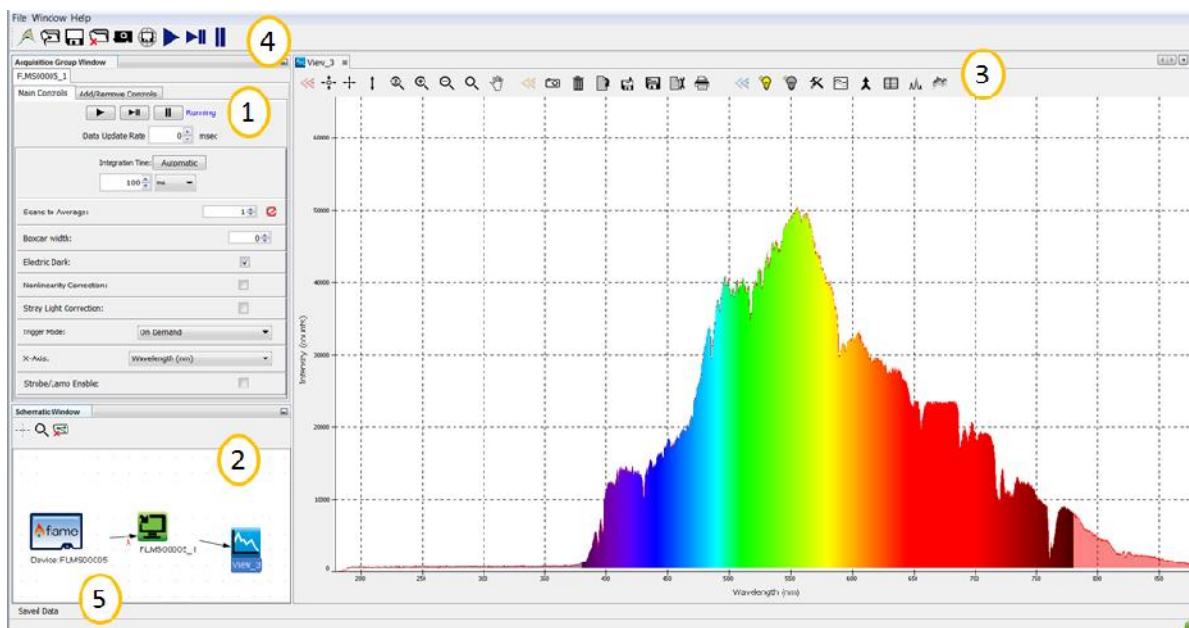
File Window Help

4

Acquisition Group Window

FLMS00005_1

Main Controls Add/Remove Controls

1

Running

Data Update Rate 0 msec

Integration Time: Automatic

100 ms

Scans to Average: 1

Boxcar width: 0

Electric Dark:

Nonlinearity Correction:

Stray Light Correction:

Trigger Mode: On Demand

X-Axis: Wavelength (nm)

Strobe/Lamp Enable:

Schematic Window

2

famo

Device:FLMS00005

FLMS00005_1

View_3

5

Saved Data

View_3

3

60000

50000

40000

30000

20000

10000

0

Intensity (counts)

200 250 300 350 400 450 500 550 600 650 700 750 800 850

Wavelength (nm)